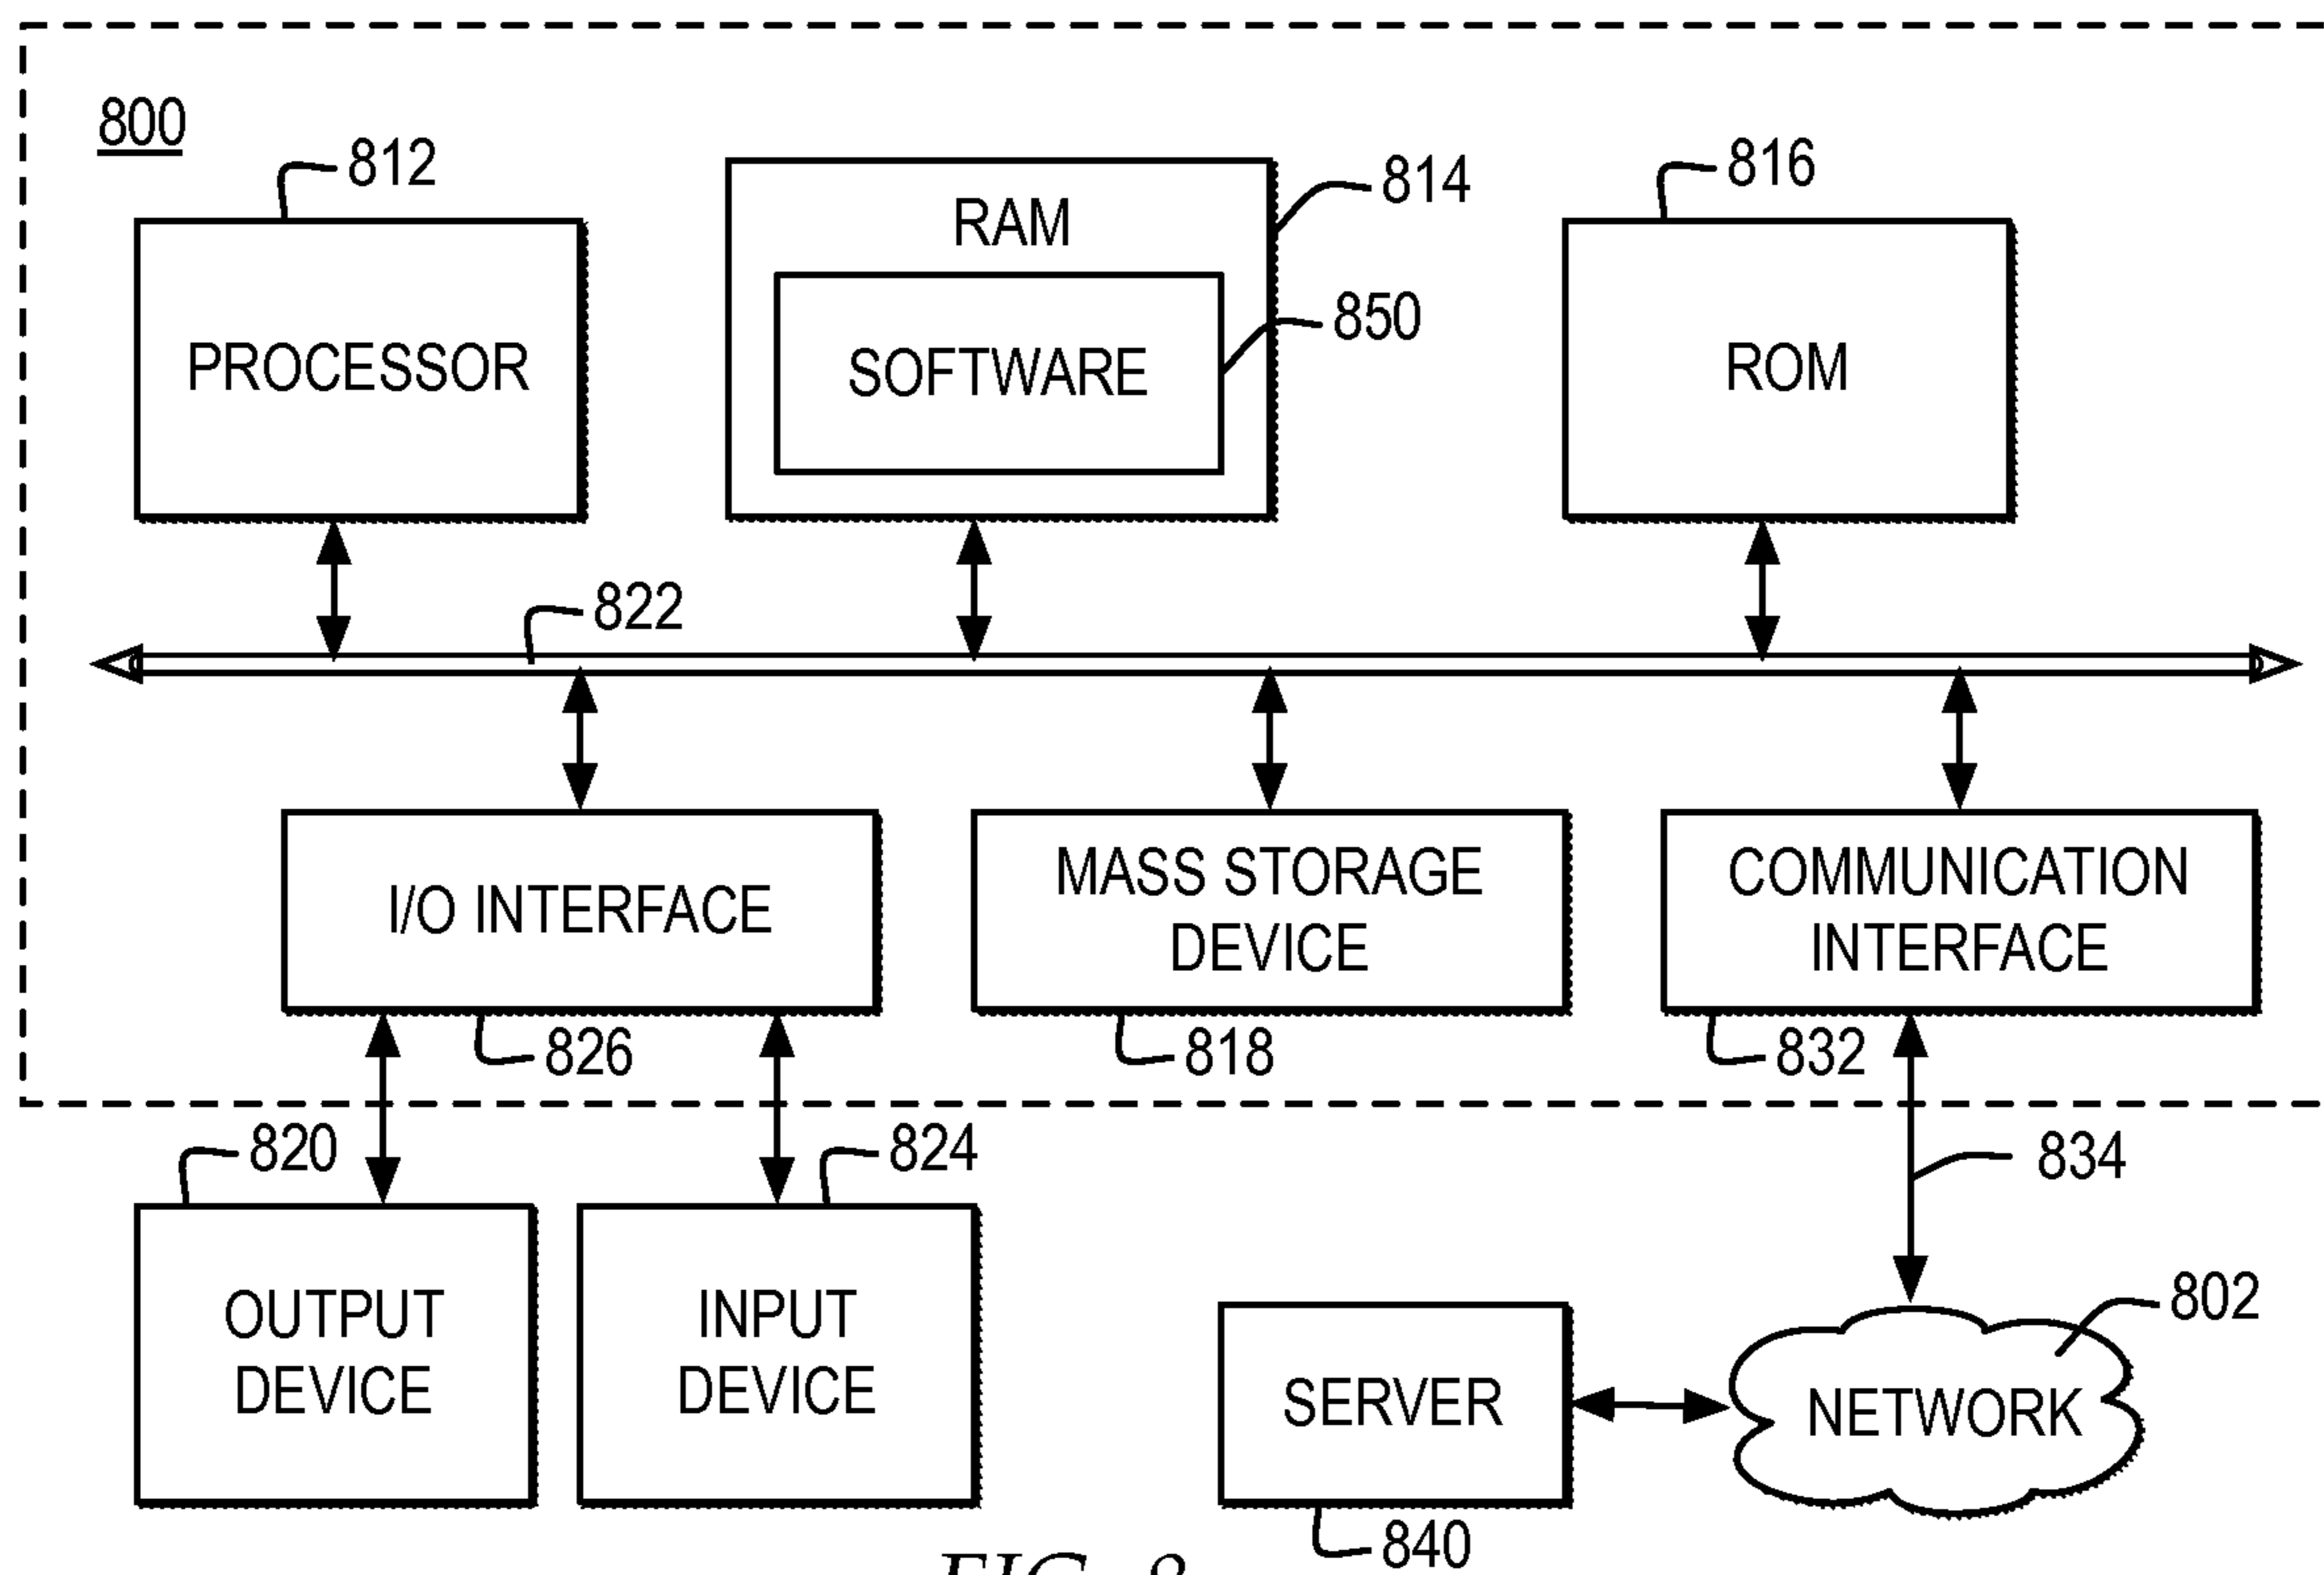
800

812

PROCESSOR

RAM

814

SOFTWARE

850

816

ROM

822

I/O INTERFACE

MASS STORAGE DEVICE

COMMUNICATION INTERFACE

826

818

832

820

824

834

OUTPUT DEVICE

INPUT DEVICE

SERVER

NETWORK

802

840

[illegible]